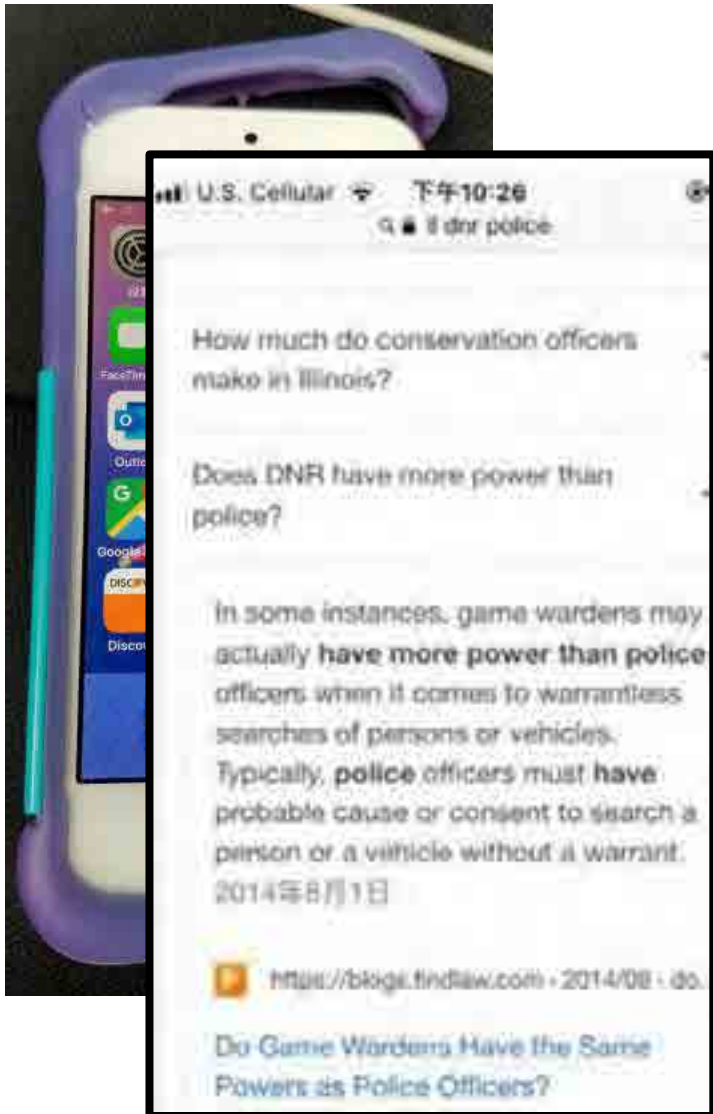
FaceTime
Outlo
Google
DISCOV
Discov

U.S. Cellular 下午10:26
il dnr police

How much do conservation officers make in Illinois?

Does DNR have more power than police?

In some instances, game wardens may actually **have more power than police** officers when it comes to warrantless searches of persons or vehicles. Typically, **police** officers must **have** probable cause or consent to search a person or a vehicle without a warrant.
2014年8月1日

https://blogs.findlaw.com › 2014/08 › do...

Do Game Wardens Have the Same Powers as Police Officers?